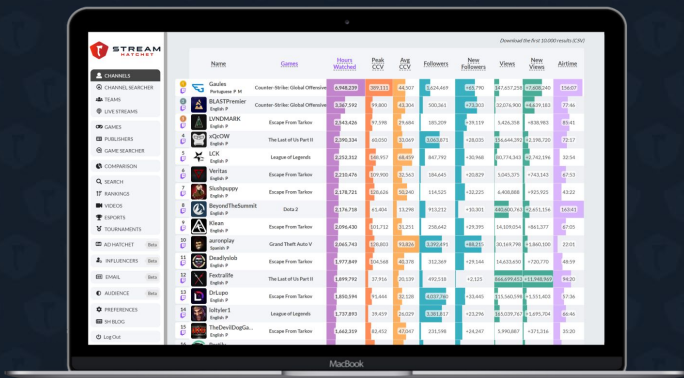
STREAM HATCHET

CHANNELS
CHANNEL SEARCHER
TEAMS
LIVE STREAMS
GAMES
PUBLISHERS
GAME SEARCHER
COMPARISON
SEARCH
RANKINGS
VIDEOS
ESPORTS
TOURNAMENTS
AD HATCHET Beta
INFLUENCERS Beta
EMAIL Beta
AUDIENCE Beta
PREFERENCES
SH BLOG
Log Out

Download the first 10.000 results (CSV)

| | Name | Games | Hours Watched | Peak CCV | Avg CCV | Followers | New Followers | Views | New Views | Airtime |
|---|---|---|---|---|---|---|---|---|---|---|
| 1 | Gaules Portuguese P M | Counter-Strike: Global Offensive | 6,948,239 | 589,111 | 44,307 | 1,624,469 | +85,790 | 147,657,258 | +5,808,240 | 156.87 |
| 2 | BLASTPremier English P | Counter-Strike: Global Offensive | 3,367,592 | 99,800 | 43,304 | 300,361 | +73,303 | 32,076,900 | +8,639,183 | 77.46 |
| 3 | LVNDMARK English P | Escape From Tarkov | 2,943,426 | 97,598 | 29,898 | 185,209 | +39,119 | 5,426,358 | +838,985 | 49.41 |
| 4 | xQcOW English P | The Last of Us Part II | 2,090,334 | 40,000 | 33,069 | 1,060,871 | +28,031 | 116,644,391 | +2,198,720 | 72.17 |
| 5 | LCK English P | League of Legends | 2,252,312 | 148,957 | 68,459 | 847,792 | +30,968 | 80,774,343 | +2,742,198 | 32.54 |
| 6 | Veritas English P | Escape From Tarkov | 2,210,476 | 109,900 | 32,563 | 184,645 | +20,829 | 5,045,375 | +743,143 | 67.53 |
| 7 | Sluhspuppy English P | Escape From Tarkov | 2,178,721 | 128,226 | 50,240 | 114,525 | +32,225 | 6,408,888 | +925,925 | 43.22 |
| 8 | BeyondTheSummit English P | Dota 2 | 2,176,718 | 41,404 | 13,398 | 913,212 | +10,301 | 440,800,763 | +2,651,154 | 163.41 |
| 9 | Klean English P | Escape From Tarkov | 2,096,430 | 101,712 | 31,251 | 258,642 | +29,395 | 14,109,054 | +861,377 | 67.05 |
| 10 | auronplay Spanish P | Grand Theft Auto V | 2,065,743 | 128,803 | 93,826 | 3,392,691 | +88,215 | 30,169,798 | +1,860,108 | 22.01 |
| 11 | Deadlyslob English P | Escape From Tarkov | 1,977,849 | 104,568 | 48,378 | 312,269 | +29,144 | 14,633,096 | +1,024,637 | 40.88 |
| 12 | Fextralife English P | The Last of Us Part II | 1,899,792 | 37,916 | 20,139 | 492,518 | +2,125 | 866,699,453 | +11,988,969 | 94.20 |
| 13 | DrLupo English P | Escape From Tarkov | 1,850,594 | 91,444 | 32,128 | 4,037,760 | +33,485 | 115,560,598 | +1,351,403 | 57.36 |
| 14 | loltyler1 English P | League of Legends | 1,737,893 | 39,459 | 26,029 | 3,383,817 | +27,975 | 149,953,754 | +1,695,706 | 66.46 |
| 15 | TheDevilDogGa... English P | Escape From Tarkov | 1,663,319 | 82,452 | 47,047 | 231,598 | +24,247 | 5,990,887 | +371,316 | 35.20 |

MacBook